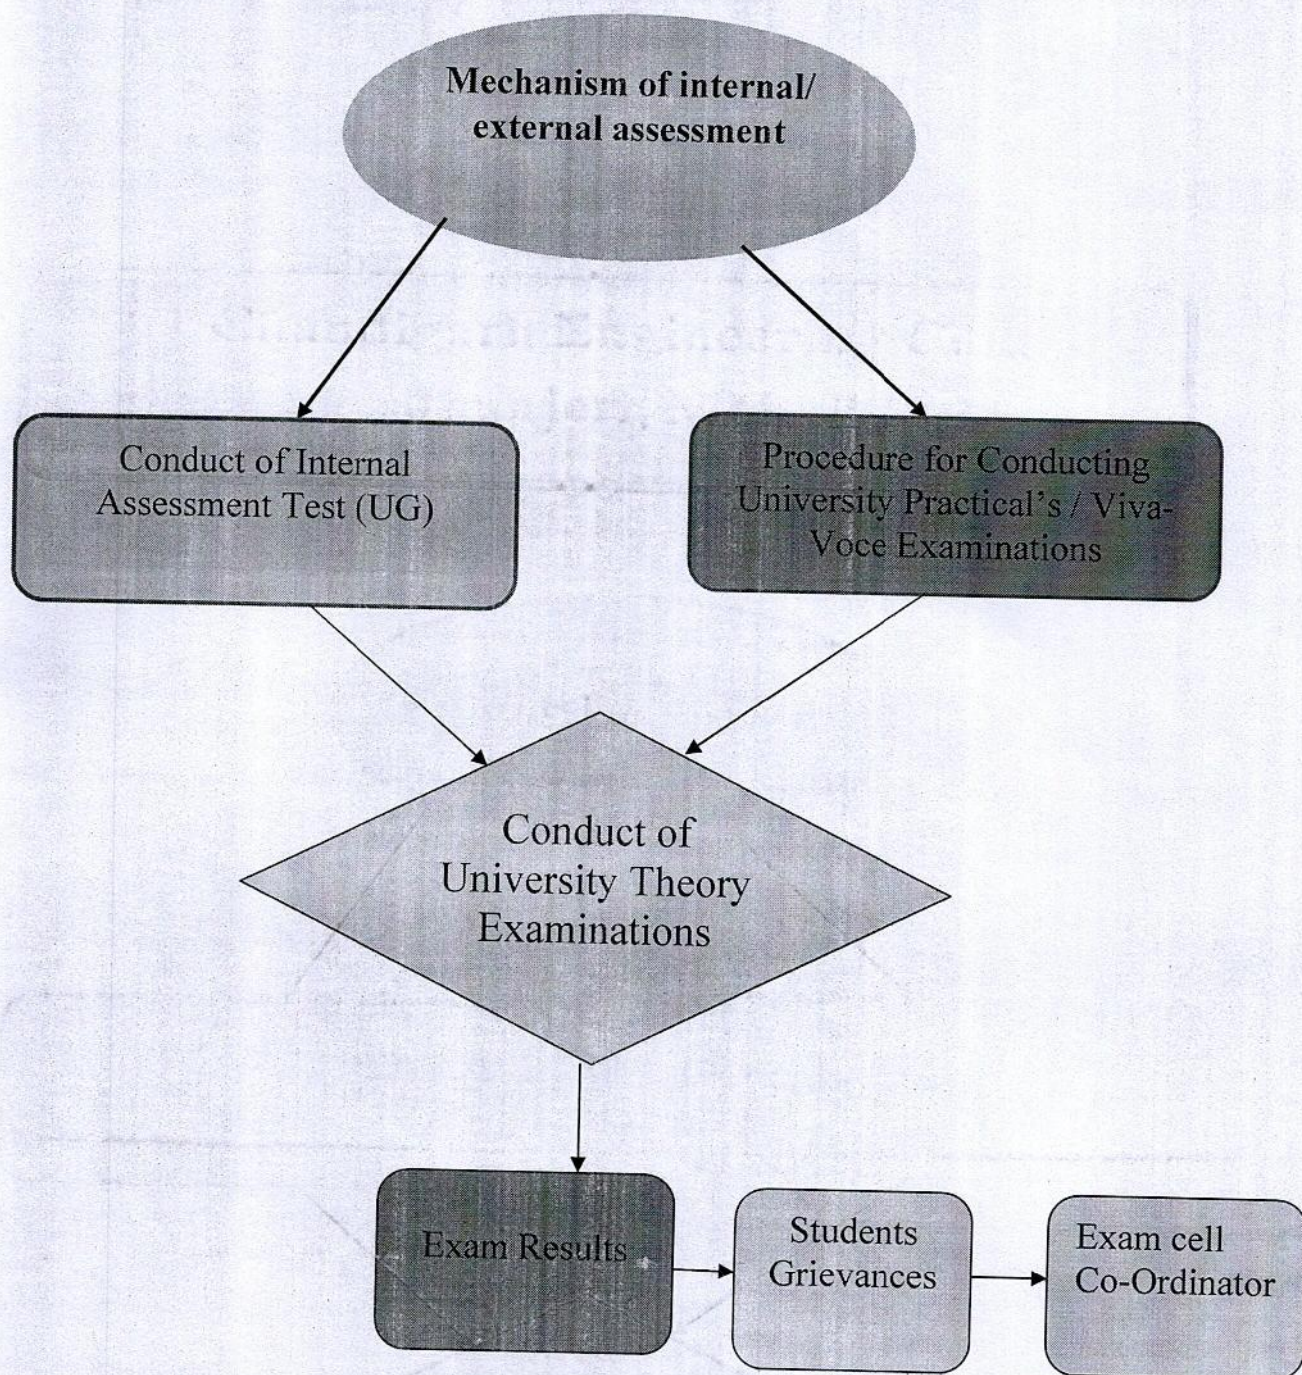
Mechanism of internal/ external assessment

Conduct of Internal Assessment Test (UG)

Procedure for Conducting University Practical's / Viva-Voce Examinations

Conduct of University Theory Examinations

Exam Results

Students Grievances

Exam cell Co-Ordinator